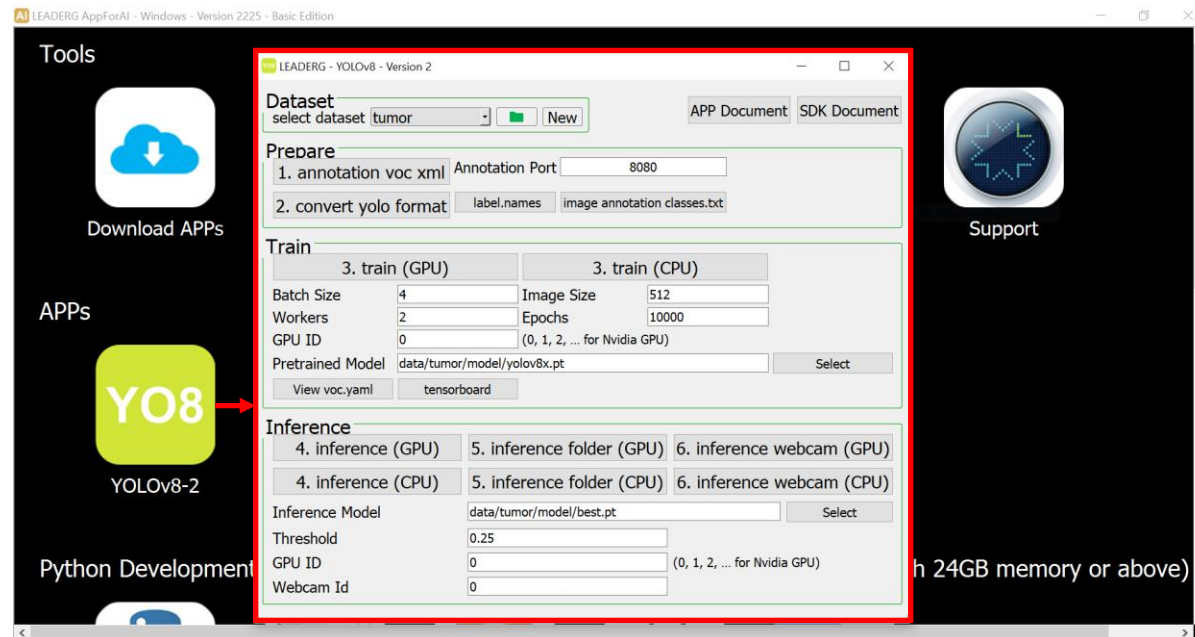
AI LEADERG AppForAI - Windows - Version 2225 - Basic Edition

Tools

Download APPs

Support

APPs

YO8

YOLOv8-2

Python Development

h 24GB memory or above)

LEADERG - YOLOv8 - Version 2

Dataset
select dataset tumor
New

APP Document
SDK Document

Prepare
1. annotation voc xml
Annotation Port 8080
2. convert yolo format
label.names
image annotation classes.txt

Train
3. train (GPU)
3. train (CPU)
Batch Size 4
Image Size 512
Workers 2
Epochs 10000
GPU ID 0
(0, 1, 2, ... for Nvidia GPU)
Pretrained Model data/tumor/model/yolov8x.pt
Select
View voc.yaml
tensorboard

Inference
4. inference (GPU)
5. inference folder (GPU)
6. inference webcam (GPU)
4. inference (CPU)
5. inference folder (CPU)
6. inference webcam (CPU)
Inference Model data/tumor/model/best.pt
Select
Threshold 0.25
GPU ID 0
(0, 1, 2, ... for Nvidia GPU)
Webcam Id 0